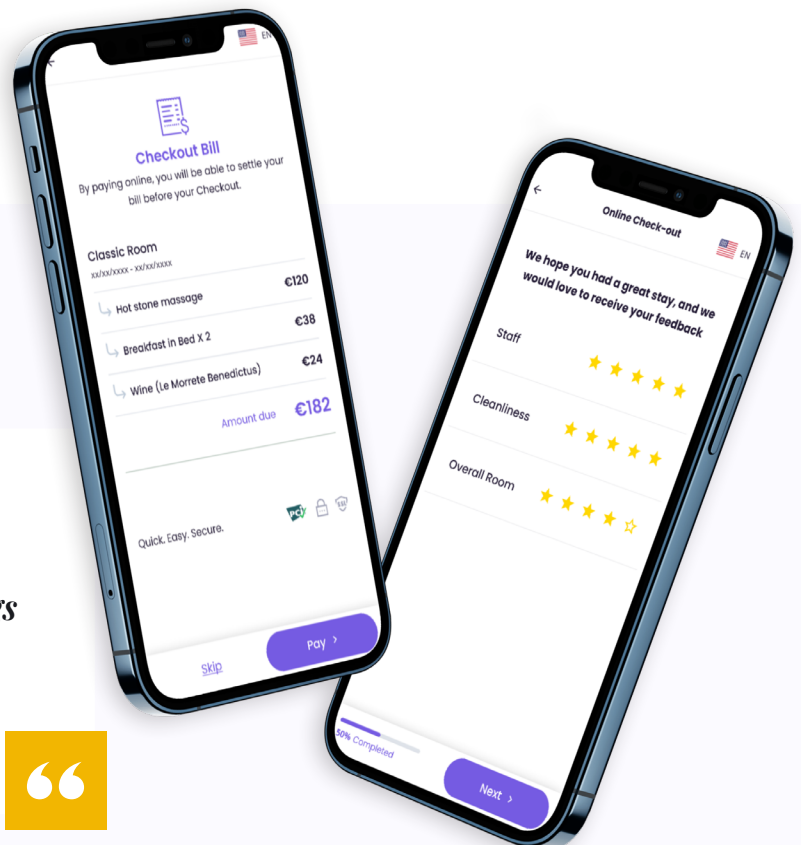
EN

Checkout Bill

By paying online, you will be able to settle your bill before your Checkout.

Classic Room
xx/xx/xxxx - xx/xx/xxxx

Hot stone massage €120

Breakfast in Bed X 2 €38

Wine (Le Morrete Benedictus) €24

Amount due €182

Quick. Easy. Secure.

Skip

Pay ›

Online Check-out

EN

We hope you had a great stay, and we would love to receive your feedback

Staff

Cleanliness

Overall Room

50% Completed

Next ›

s

“